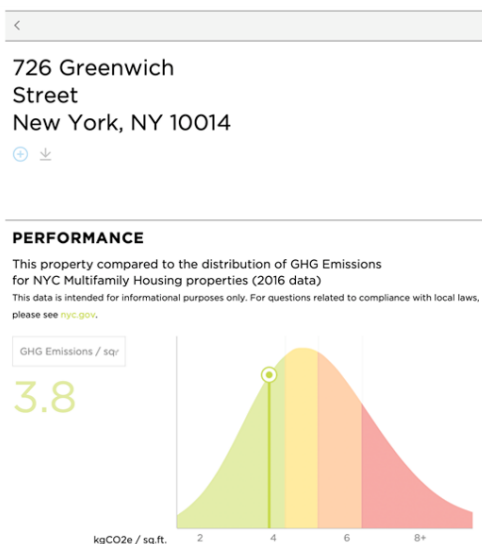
<

726 Greenwich Street New York, NY 10014

PERFORMANCE

This property compared to the distribution of GHG Emissions for NYC Multifamily Housing properties (2016 data)

This data is intended for informational purposes only. For questions related to compliance with local laws, please see nyc.gov.

GHG Emissions / sq

3.8

kgCO2e / sq.ft. 2 4 6 8+